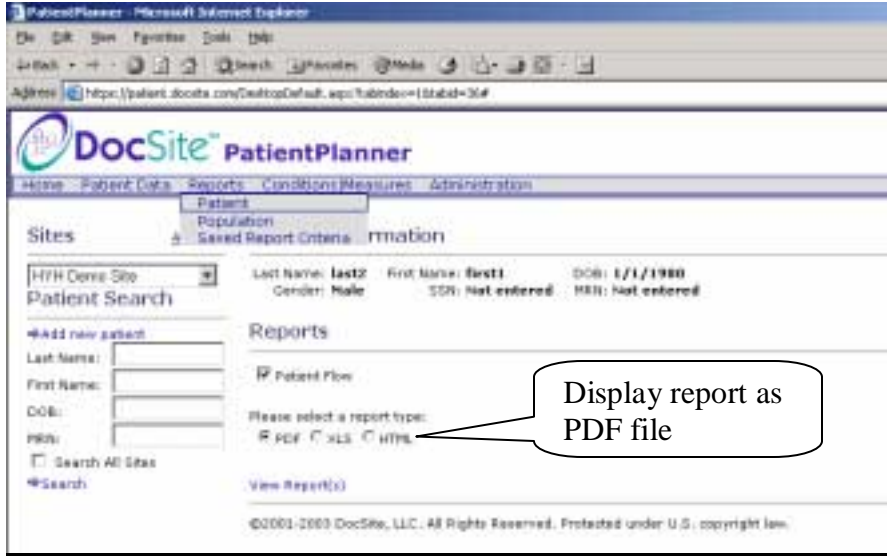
PatientPlanner - Microsoft Internet Explorer

File Edit View Favorites Tools Help

Back Search Favorites Media

Address https://patient.docsite.com/DesktopDefault.aspx?tabindex=1&tabid=36#

DocSite™ PatientPlanner

Home Patient Data Reports Conditions/Measures Administration

Patient
Population
Saved Report Criteria

Sites

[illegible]rmation

HYH Demo Site

Patient Search

Add new patient
Last Name:
First Name:
DOB:
MRN:
Search All Sites
Search

Last Name: last2 First Name: first1 DOB: 1/1/1980
Gender: Male SSN: Not entered MRN: Not entered

Reports

Patient Flow

Please select a report type:
PDF XLS HTML

Display report as PDF file

View Report(s)

©2001-2003 DocSite, LLC. All Rights Reserved. Protected under U.S. copyright law.